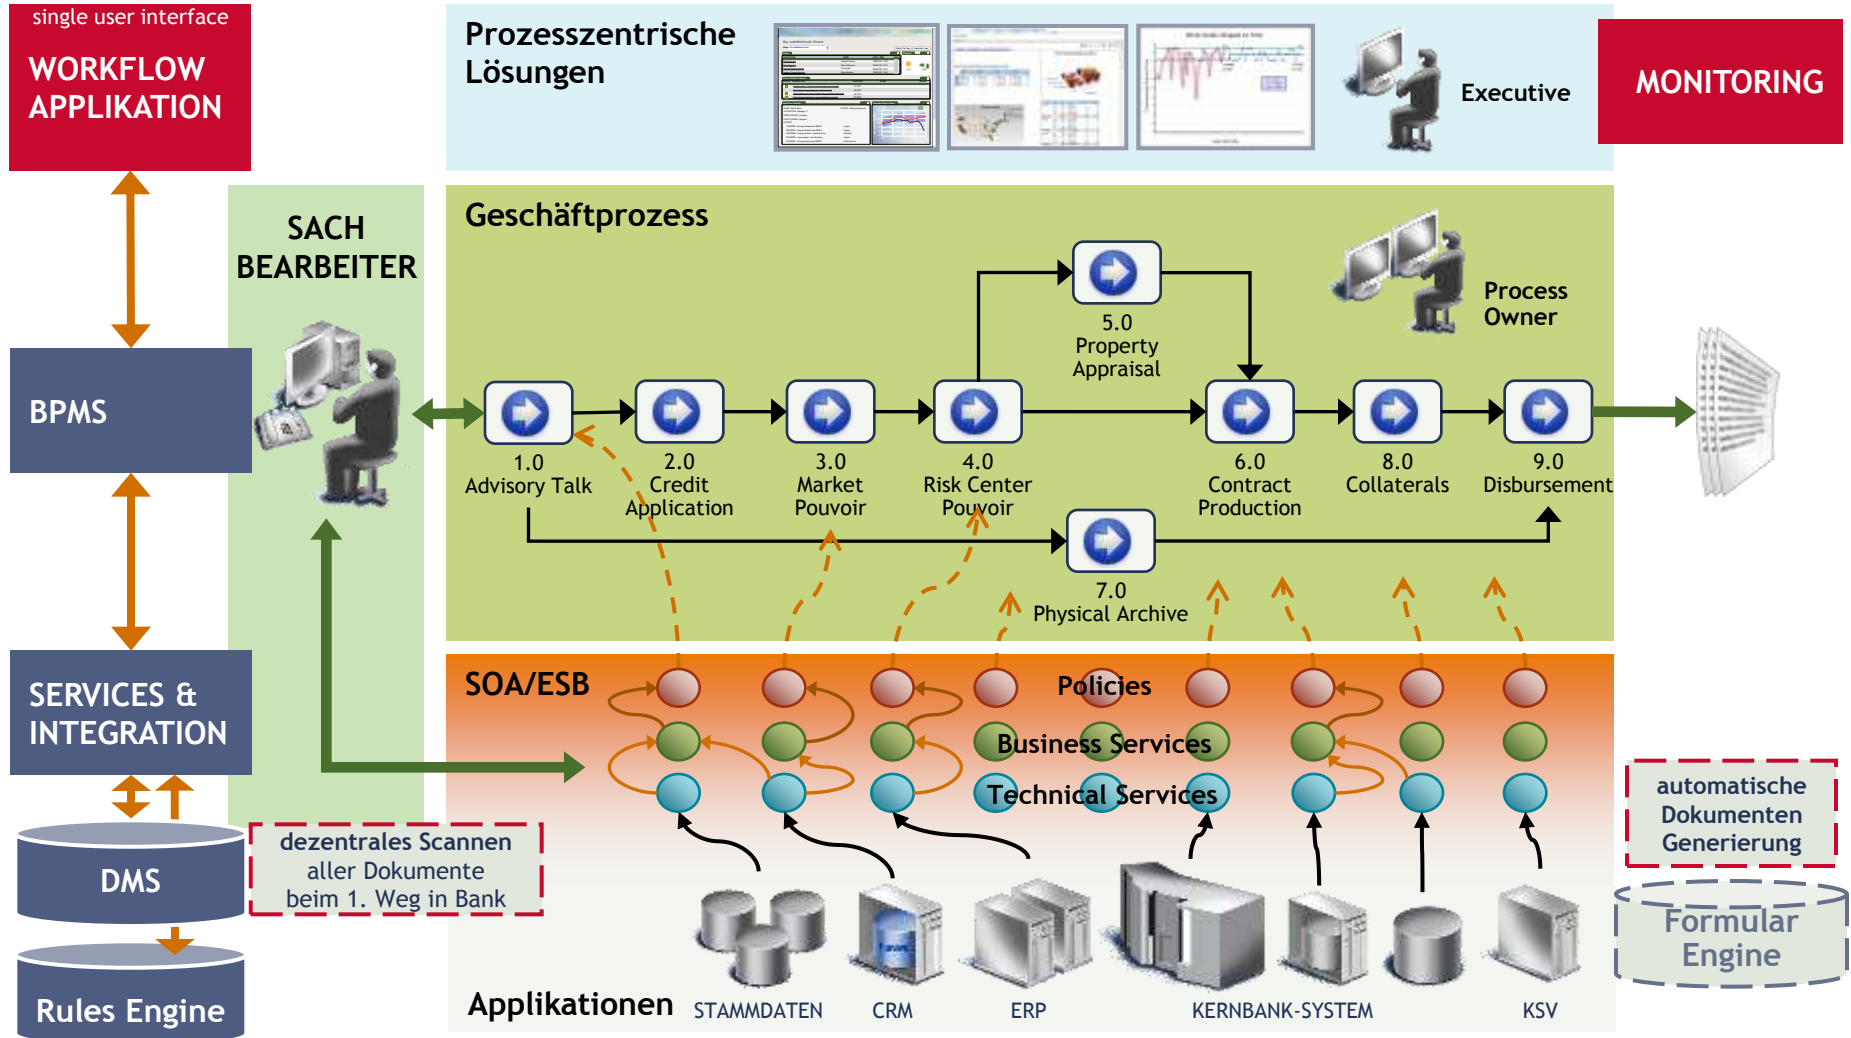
single user interface
WORKFLOW APPLIKATION

Prozesszentrische Lösungen

Executive

MONITORING

SACH BEARBEITER

Geschäftprozess

Process Owner

BPMS

5.0
Property
Appraisal

1.0
Advisory Talk

2.0
Credit
Application

3.0
Market
Pouvoir

4.0
Risk Center
Pouvoir

6.0
Contract
Production

8.0
Collaterals

9.0
Disbursement

7.0
Physical Archive

SERVICES & INTEGRATION

SOA/ESB

Policies

Business Services

Technical Services

automatische Dokumenten Generierung

DMS

dezentrales Scannen aller Dokumente beim 1. Weg in Bank

Formular Engine

Rules Engine

Applikationen

STAMMDATEN

CRM

ERP

KERNBANK-SYSTEM

KSV